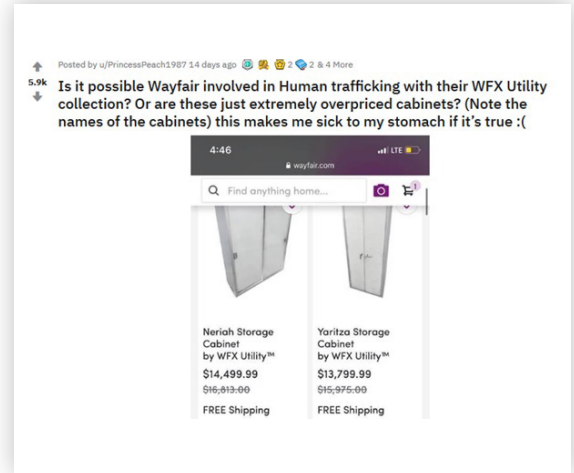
Posted by u/PrincessPeach1987 14 days ago 2 2 & 4 More

5.9k

Is it possible Wayfair involved in Human trafficking with their WFX Utility collection? Or are these just extremely overpriced cabinets? (Note the names of the cabinets) this makes me sick to my stomach if it's true :(

4:46

LTE

wayfair.com

Find anything home...

1

Neriah Storage Cabinet by WFX Utility™

$14,499.99

~~$16,813.00~~

FREE Shipping

Yaritza Storage Cabinet by WFX Utility™

$13,799.99

~~$15,975.00~~

FREE Shipping